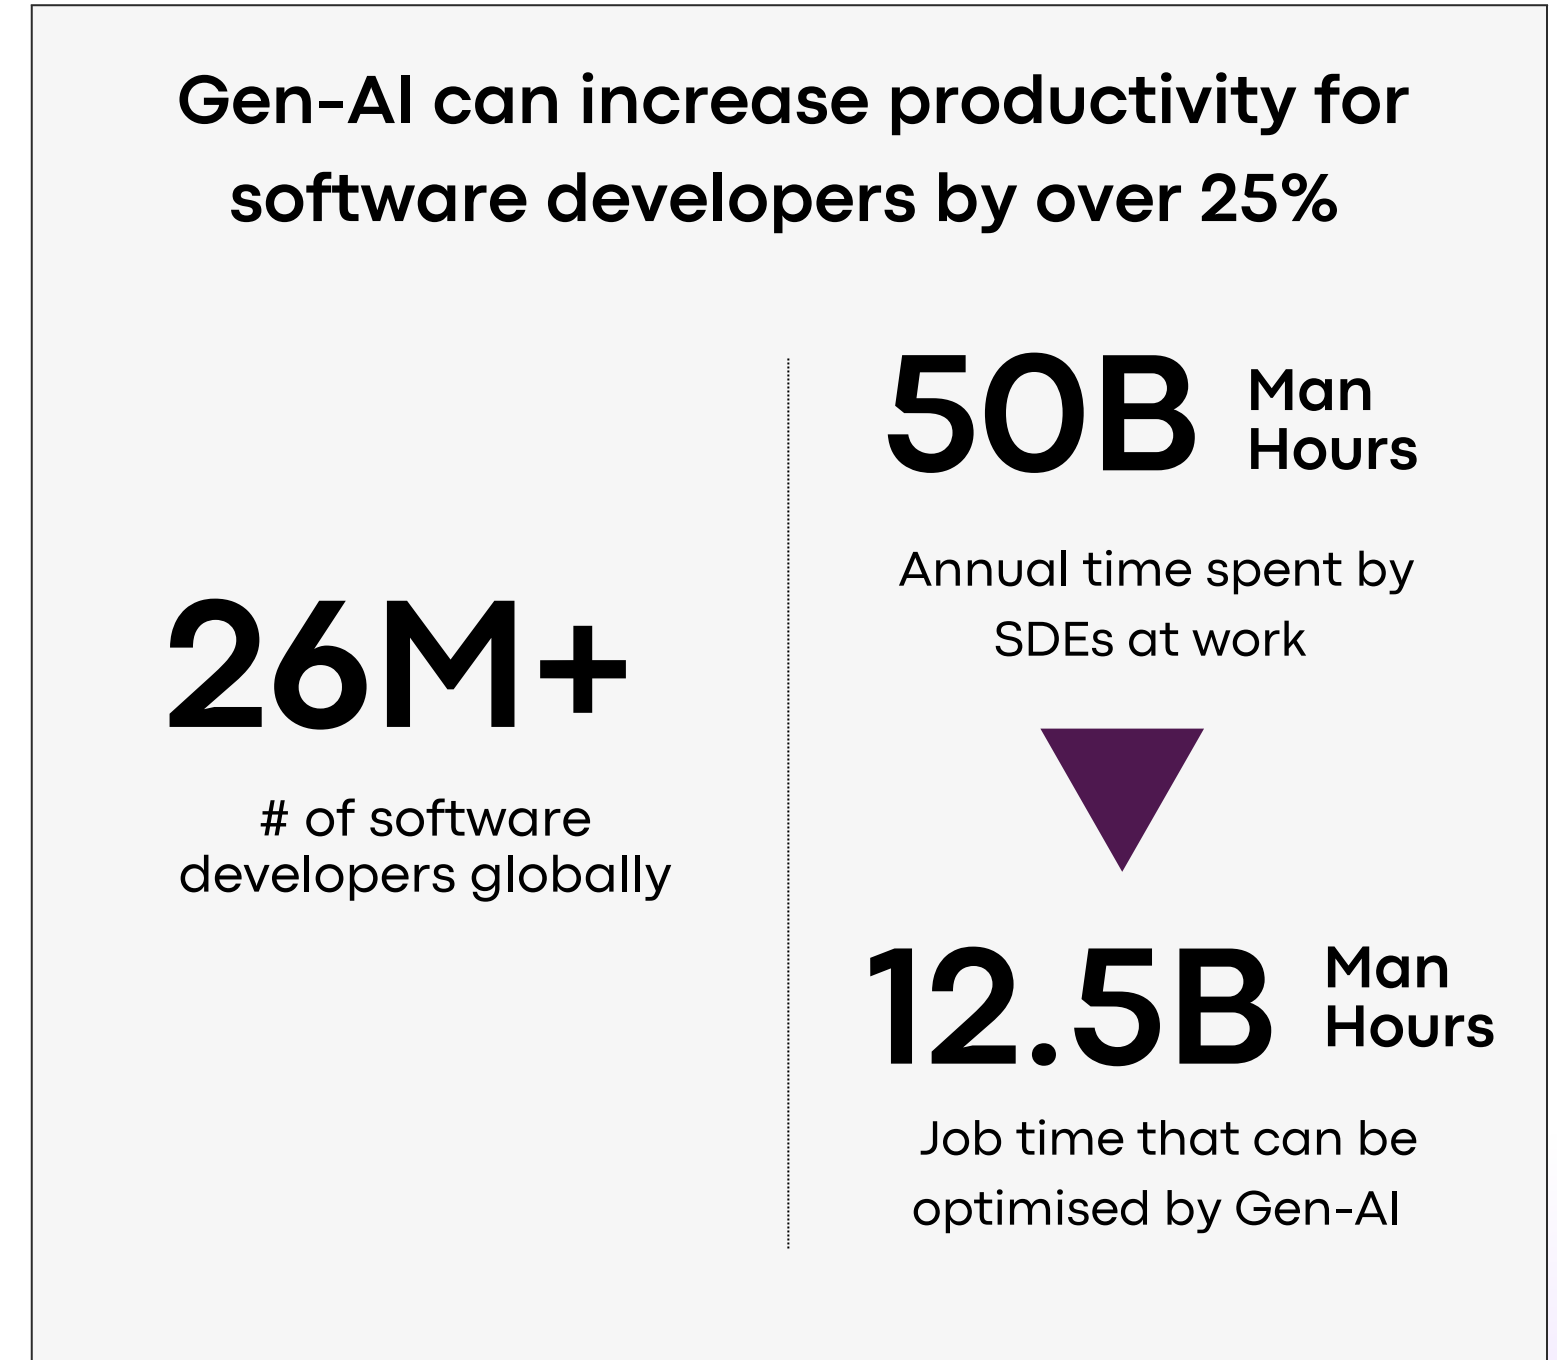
Gen-AI can increase productivity for software developers by over 25%

26M+

# of software developers globally

50B Man Hours

Annual time spent by SDEs at work

12.5B Man Hours

Job time that can be optimised by Gen-AI